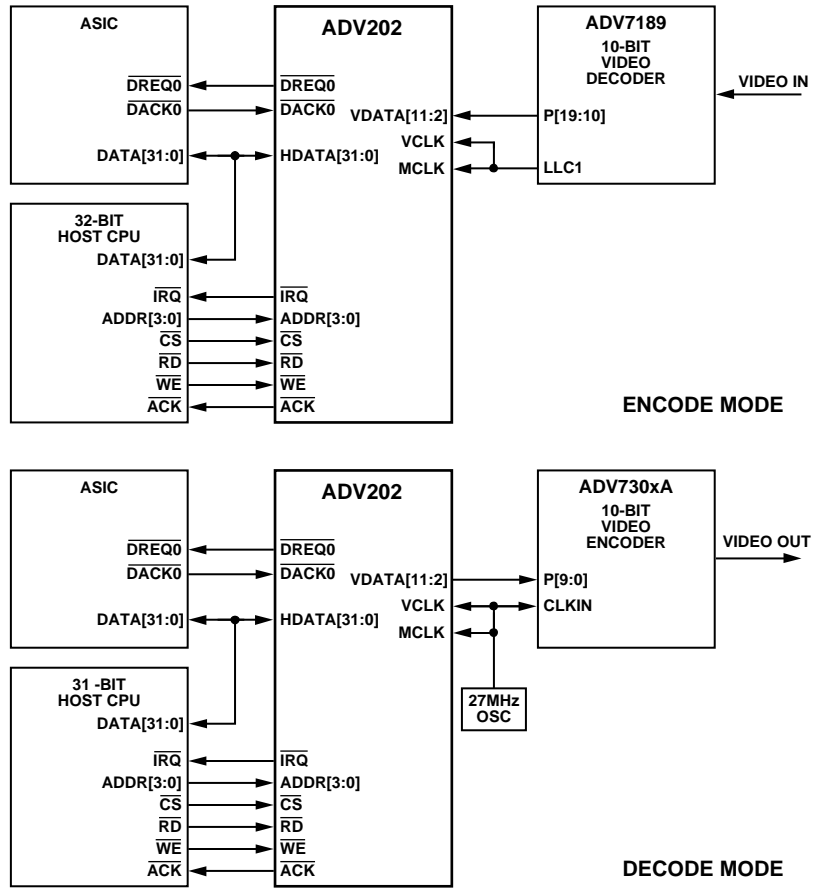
ASIC

$\overline{\text{DREQ0}}$
$\overline{\text{DACK0}}$
DATA[31:0]

ADV202

$\overline{\text{DREQ0}}$
$\overline{\text{DACK0}}$
HDATA[31:0]
VDATA[11:2]
VCLK
MCLK

ADV7189
10-BIT
VIDEO
DECODER

VIDEO IN
P[19:10]
LLC1

32-BIT
HOST CPU
DATA[31:0]

$\overline{\text{IRQ}}$
ADDR[3:0]
$\overline{\text{CS}}$
$\overline{\text{RD}}$
$\overline{\text{WE}}$
$\overline{\text{ACK}}$

$\overline{\text{IRQ}}$
ADDR[3:0]
$\overline{\text{CS}}$
$\overline{\text{RD}}$
$\overline{\text{WE}}$
$\overline{\text{ACK}}$

ENCODE MODE

ASIC

$\overline{\text{DREQ0}}$
$\overline{\text{DACK0}}$
DATA[31:0]

ADV202

$\overline{\text{DREQ0}}$
$\overline{\text{DACK0}}$
HDATA[31:0]
VDATA[11:2]
VCLK
MCLK

ADV730xA
10-BIT
VIDEO
ENCODER

VIDEO OUT
P[9:0]
CLKIN

27MHz
OSC

31 -BIT
HOST CPU
DATA[31:0]

$\overline{\text{IRQ}}$
ADDR[3:0]
$\overline{\text{CS}}$
$\overline{\text{RD}}$
$\overline{\text{WE}}$
$\overline{\text{ACK}}$

$\overline{\text{IRQ}}$
ADDR[3:0]
$\overline{\text{CS}}$
$\overline{\text{RD}}$
$\overline{\text{WE}}$
$\overline{\text{ACK}}$

DECODE MODE